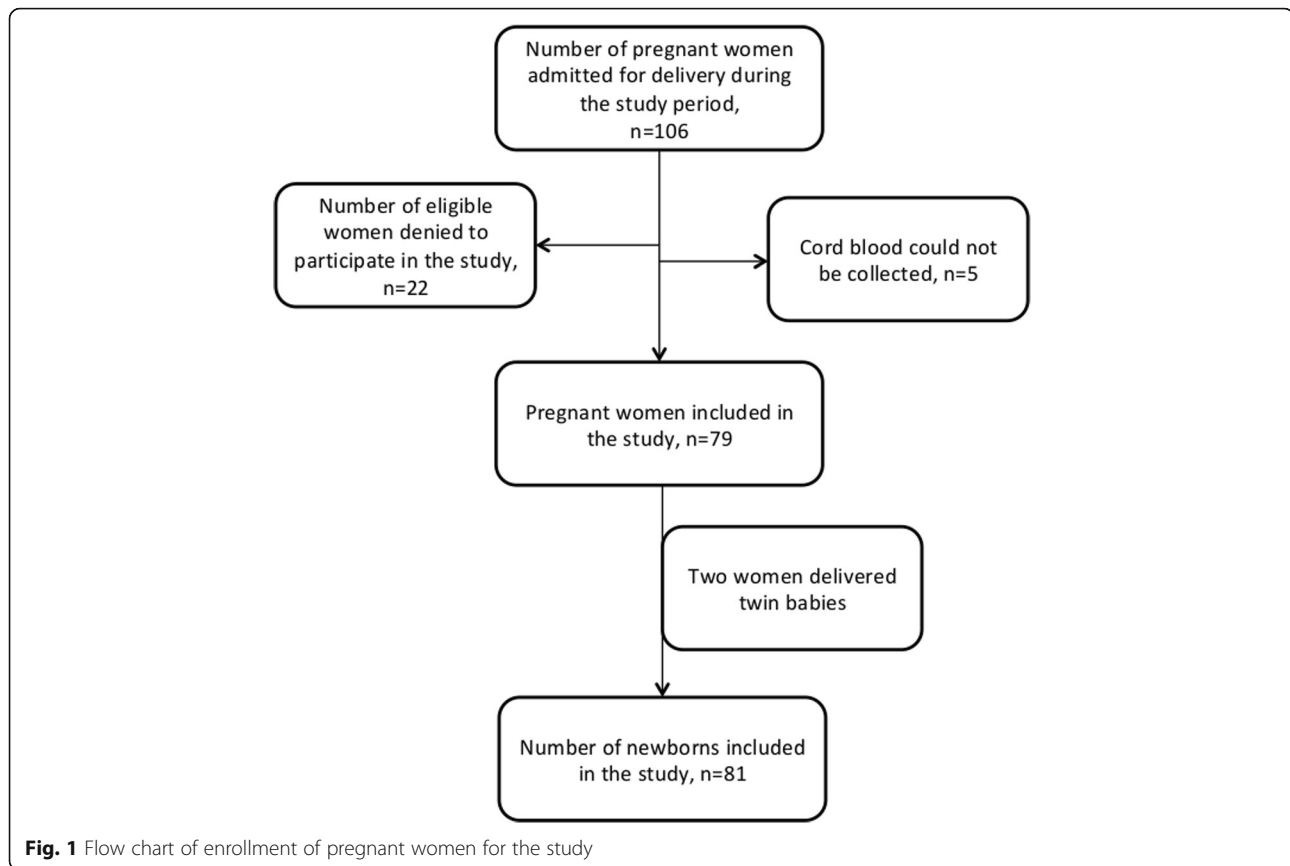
Number of pregnant women admitted for delivery during the study period, n=106

Number of eligible women denied to participate in the study, n=22

Cord blood could not be collected, n=5

Pregnant women included in the study, n=79

Two women delivered twin babies

Number of newborns included in the study, n=81

**Fig. 1** Flow chart of enrollment of pregnant women for the study